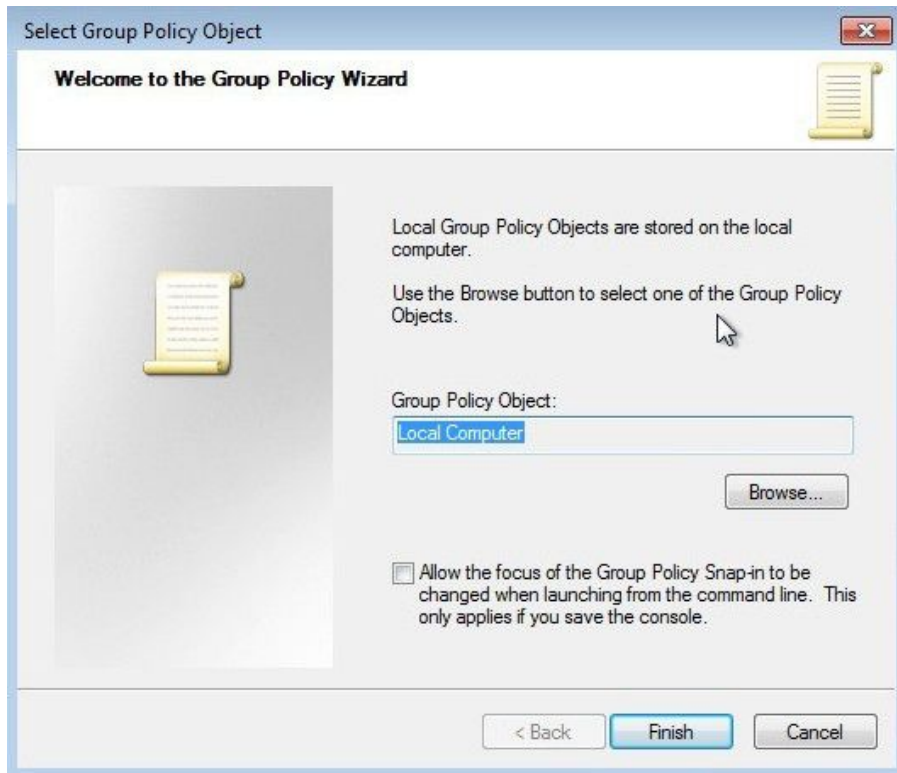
Select Group Policy Object

Welcome to the Group Policy Wizard

Local Group Policy Objects are stored on the local computer.

Use the Browse button to select one of the Group Policy Objects.

Group Policy Object:

Local Computer

Browse...

Allow the focus of the Group Policy Snap-in to be changed when launching from the command line. This only applies if you save the console.

< Back

Finish

Cancel